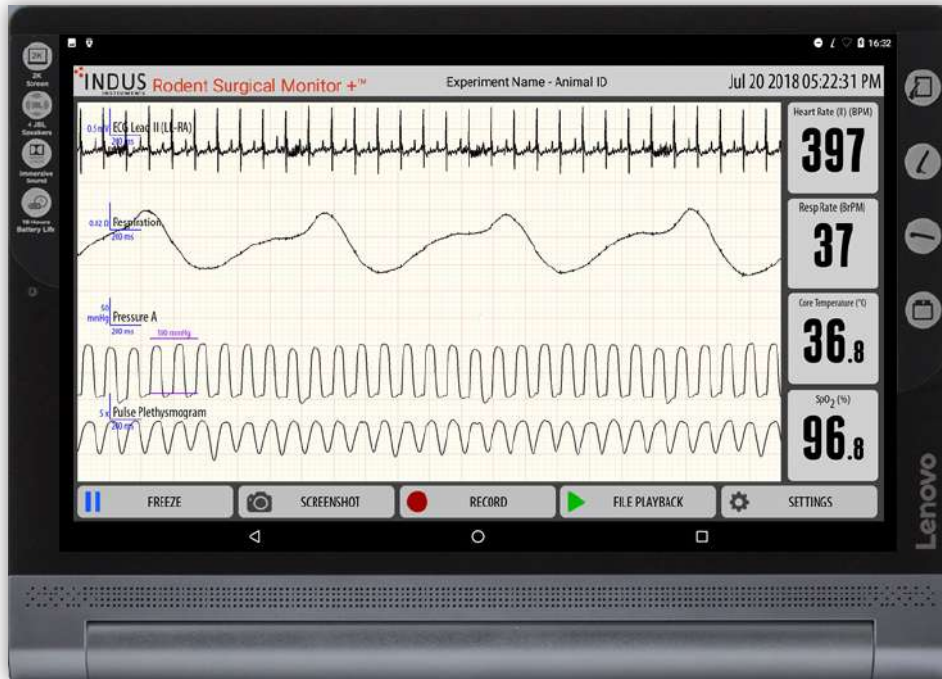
2K Screen
4 JBL Speakers
Immersive Sound
18 Hours Battery Life

16:32

INDUS INSTRUMENTS Rodent Surgical Monitor +™
Experiment Name - Animal ID
Jul 20 2018 05:22:31 PM

0.5 mV ECG Lead II (LL-RA)
200 ms

0.02 Ω Respiration
200 ms

50 mmHg Pressure A
200 ms
100 mmHg

5 x Pulse Plethysmogram
200 ms

Heart Rate (II) (BPM)
397

Resp Rate (BrPM)
37

Core Temperature (°C)
36.8

SpO$_2$ (%)
96.8

FREEZE
SCREENSHOT
RECORD
FILE PLAYBACK
SETTINGS

Lenovo